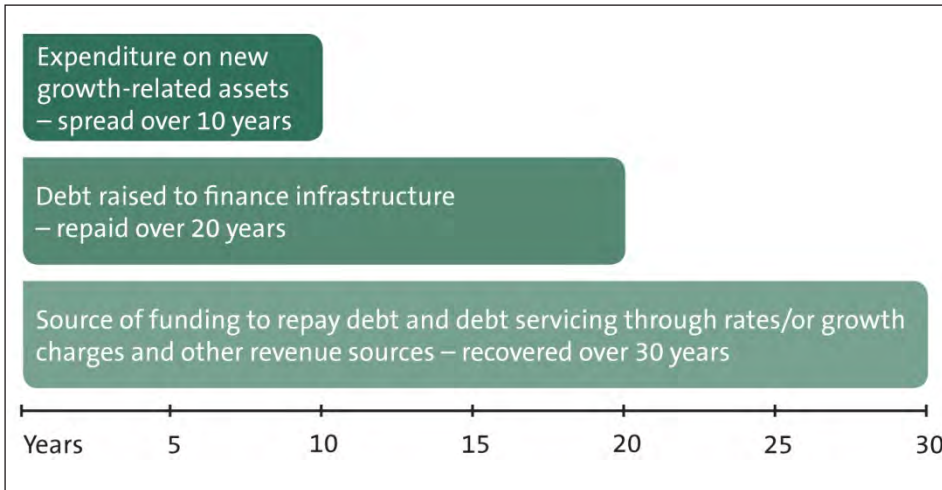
Expenditure on new growth-related assets – spread over 10 years

Debt raised to finance infrastructure – repaid over 20 years

Source of funding to repay debt and debt servicing through rates/or growth charges and other revenue sources – recovered over 30 years

Years 5 10 15 20 25 30